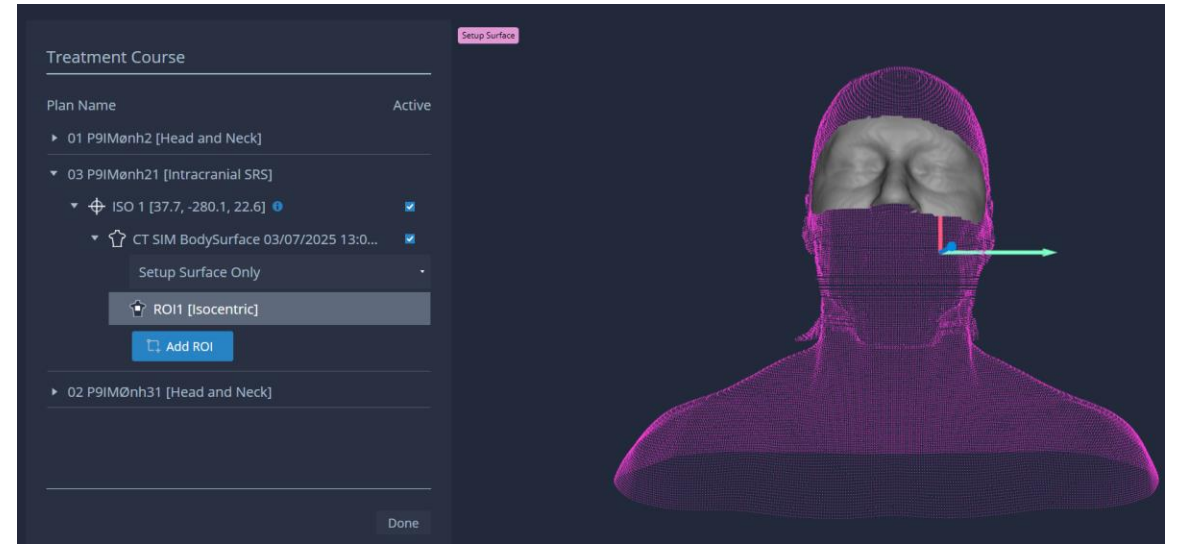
Treatment Course

Plan Name

Active

01 P9IMønh2 [Head and Neck]

03 P9IMønh21 [Intracranial SRS]

ISO 1 [37.7, -280.1, 22.6]

CT SIM BodySurface 03/07/2025 13:0...

Setup Surface Only

ROI1 [Isocentric]

Add ROI

02 P9IMØnh31 [Head and Neck]

Done

Setup Surface